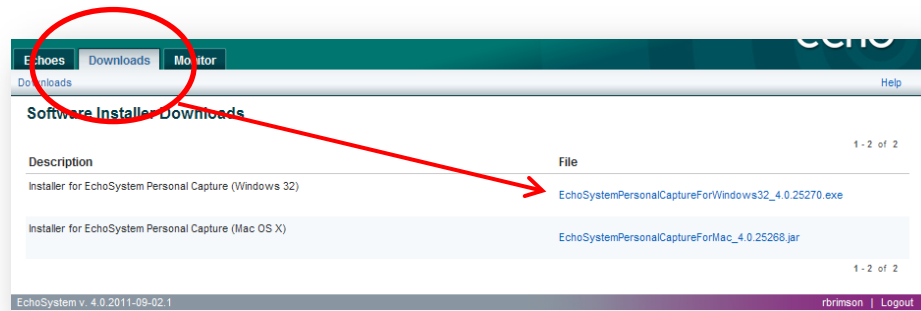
Echoes Downloads Monitor

echo

Downloads

Help

Software Installer Downloads

1 - 2 of 2

| Description | File |
|---|---|
| Installer for EchoSystem Personal Capture (Windows 32) | EchoSystemPersonalCaptureForWindows32_4.0.25270.exe |
| Installer for EchoSystem Personal Capture (Mac OS X) | EchoSystemPersonalCaptureForMac_4.0.25268.jar |

1 - 2 of 2

EchoSystem v. 4.0.2011-09-02.1

rbrimson | Logout